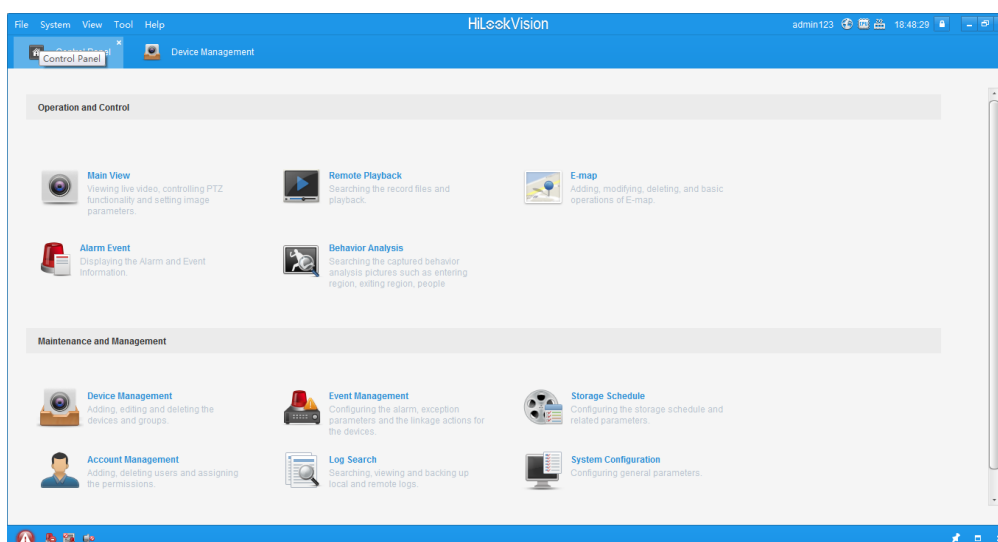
File System View Tool Help

HiLookVision

admin123 18:48:29

Control Panel

Device Management

Operation and Control

Main View
Viewing live video, controlling PTZ functionality and setting image parameters.

Remote Playback
Searching the record files and playback.

E-map
Adding, modifying, deleting, and basic operations of E-map.

Alarm Event
Displaying the Alarm and Event Information.

Behavior Analysis
Searching the captured behavior analysis pictures such as entering region, exiting region, people

Maintenance and Management

Device Management
Adding, editing and deleting the devices and groups.

Event Management
Configuring the alarm, exception parameters and the linkage actions for the devices.

Storage Schedule
Configuring the storage schedule and related parameters.

Account Management
Adding, deleting users and assigning the permissions.

Log Search
Searching, viewing and backing up local and remote logs.

System Configuration
Configuring general parameters.